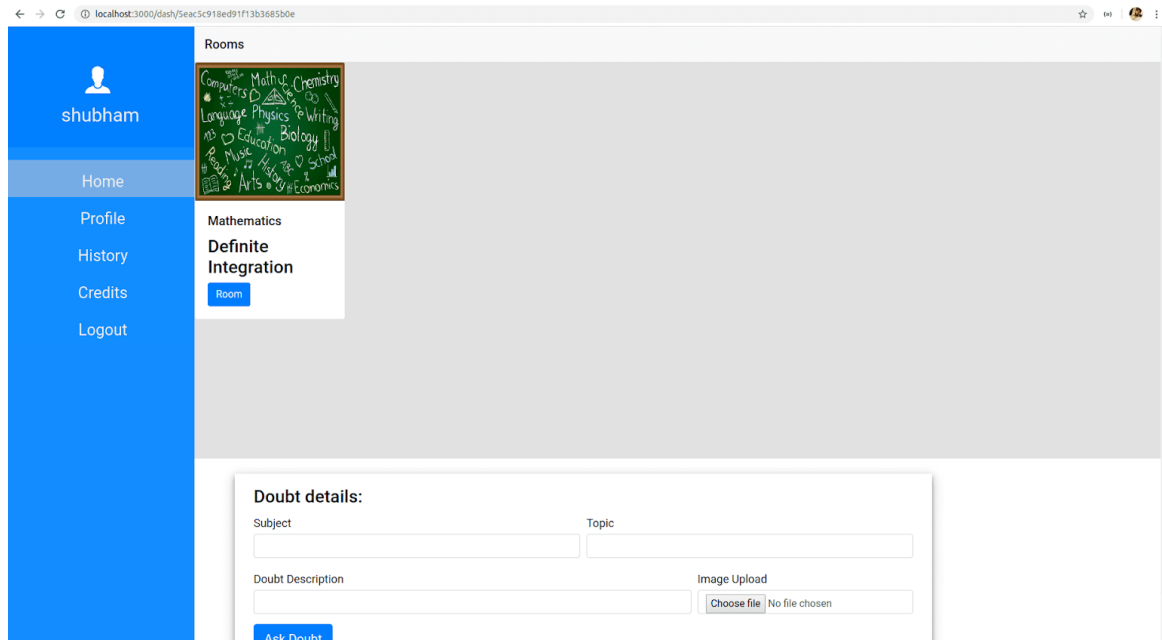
localhost:3000/dash/5eac5c918ed91f13b3685b0e

shubham

Home
Profile
History
Credits
Logout

Rooms

Computers Math Chemistry Science Language Physics Writing Biology Education Music History School Reading Arts Economics

Mathematics

Definite Integration

Room

Doubt details:

Subject

Topic

Doubt Description

Image Upload

Choose file No file chosen

Ask Doubt